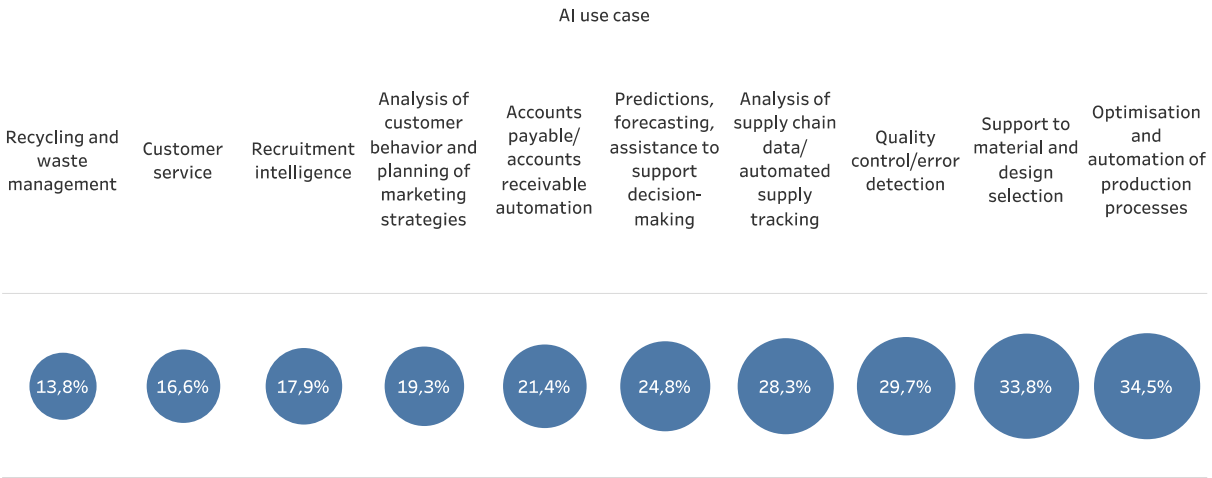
AI use case

| Recycling and waste management | Customer service | Recruitment intelligence | Analysis of customer behavior and planning of marketing strategies | Accounts payable/ accounts receivable automation | Predictions, forecasting, assistance to support decision-making | Analysis of supply chain data/ automated supply tracking | Quality control/error detection | Support to material and design selection | Optimisation and automation of production processes |
|---|---|---|---|---|---|---|---|---|---|
| 13,8% | 16,6% | 17,9% | 19,3% | 21,4% | 24,8% | 28,3% | 29,7% | 33,8% | 34,5% |